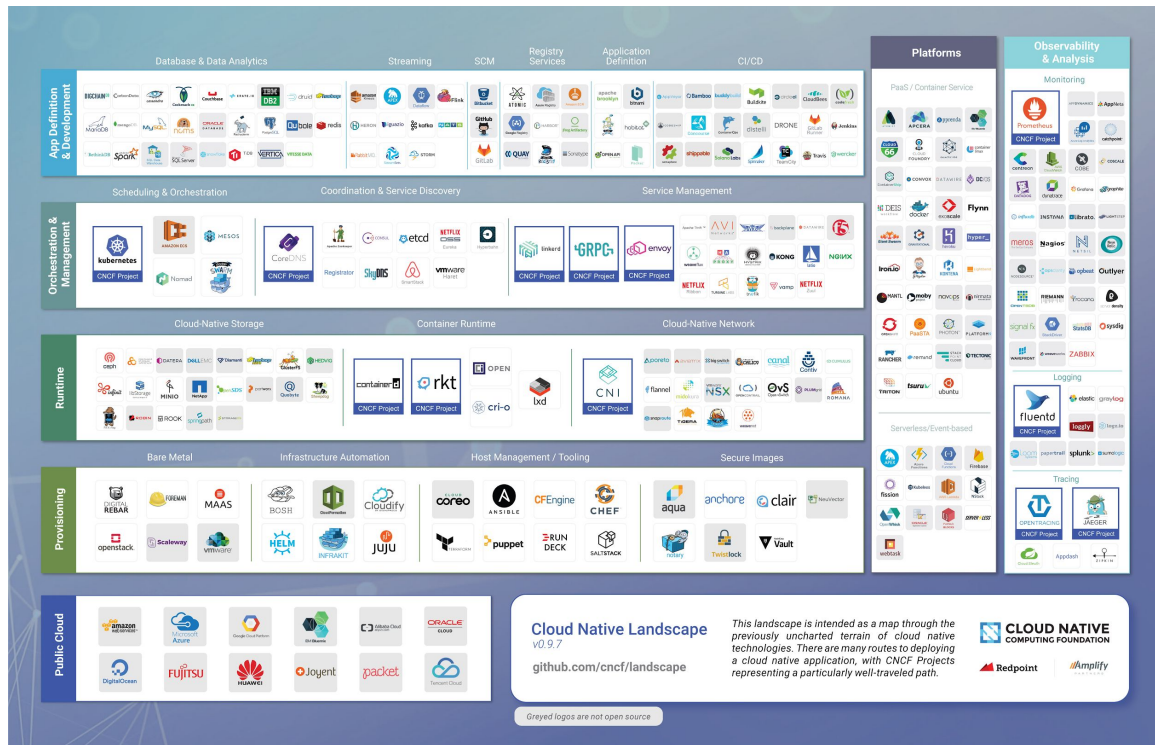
App Definition & Development

Database & Data Analytics

BIGCHAIN DB, CarbonData, cockroachDB, Cockroach Labs, Couchbase, crate.io, IBM DB2, druid, Hadoop, MariaDB, mongoDB, MySQL, nuvo, ORACLE DATABASE, PostgreSQL, Qubole, redis, RethinkDB, Spark, SQL Server, TiDB, VERTICA, VITESS DATA

Streaming

amazon kinesis, Apache Flink, kafka, Heron, quasar, NATS, StreamSets, STORM

SCM

Bitbucket, GitHub, GitLab

Registry Services

ATOMIC, Apache Registry, Harbor, Google Registry, Quay, Sonatype, JFrog Artifactory

Application Definition

apache brooklyn, bitnami, habitus, OPENAPI

CI/CD

Bamboo, buddybuild, Buildkite, CircleCI, CloudBees, codeship, Concourse, distelli, DRONE, GitLab Runner, Jenkins, shippable, Solano Labs, Spinnaker, TeamCity, Travis, wercker

Orchestration & Management

Scheduling & Orchestration

kubernetes, CNCF Project, AMAZON ECS, MESOS, Nomad, SWARM

Coordination & Service Discovery

CoreDNS, CNCF Project, Apache Zookeeper, CONSUL, etcd, NETFLIX OSS Eureka, Hyperbahn, Registrator, SkyDNS, SmartStack, vmware Haret

Service Management

linkerd, CNCF Project, GRPC, CNCF Project, envoy, CNCF Project, AVI NETWORKS, backplane, f5, KONG, NGINX, NETFLIX Zuul, vamp, turbine labs

Runtime

Cloud-Native Storage

ceph, DATERA, DELL EMC, Diamanti, GlusterFS, HEDVIG, infinit, MINIO, NetApp, Portworx, Quobyte, ROOK, StorageOS, springpath

Container Runtime

containerd, CNCF Project, rkt, CNCF Project, OPEN, cri-o, lxd

Cloud-Native Network

CNI, CNCF Project, canal, Contiv, flannel, NSX, OvS Open vSwitch, ROMANA, TIGERA, weave

Provisioning

Bare Metal

DIGITAL REBAR, FOREMAN, MAAS, openstack, Scaleway, vmware

Infrastructure Automation

BOSH, Cloudify, HELM, INFRAKIT, JUJU

Host Management / Tooling

coreo, ANSIBLE, CFEngine, CHEF, puppet, RUN DECK, SALTSTACK

Secure Images

aqua, anchore, clair, NeuVector, notary, Twistlock, Vault

Public Cloud

amazon web services, Microsoft Azure, Google Cloud Platform, OVHcom, Alibaba Cloud, ORACLE CLOUD, DigitalOcean, FUJITSU, HUAWEI, Joyent, packet, Tencent Cloud

Platforms

PaaS / Container Service

APCERA, apprenda, Cloud Foundry, CONVOX, DATAWIRE, DC/OS, DEIS, docker, evoscale, Flynn, hyper_, KONTENA, Iron.io, moby, nanobox, PaaSTA, platform, RANCHER, remond, TECTONIC, TRITON, tsuru, ubuntu

Serverless/Event-based

APEX, fission, Firebase, Kubeless, Nuclio, OpenWhisk, webtask

Observability & Analysis

Monitoring

Prometheus, CNCF Project, AppNeta, catchpoint, COSCALE, COBE, dynatrace, Grafana, INSTANA, librato, meros, Nagios, NETSIL, New Relic, opbeat, Outlyer, sysdig, signalfx, StatsD, WAVEFRONT, ZABBIX

Logging

fluentd, CNCF Project, elastic, graylog, loggly, papertrail, splunk, sumologic

Tracing

OPENTRACING, CNCF Project, JAEGER, CNCF Project, Appdash, ZIPKIN

Cloud Native Landscape
v0.9.7
github.com/cncf/landscape

This landscape is intended as a map through the previously uncharted terrain of cloud native technologies. There are many routes to deploying a cloud native application, with CNCF Projects representing a particularly well-traveled path.

CLOUD NATIVE COMPUTING FOUNDATION

Redpoint

Amplify PARTNERS

Greyed logos are not open source